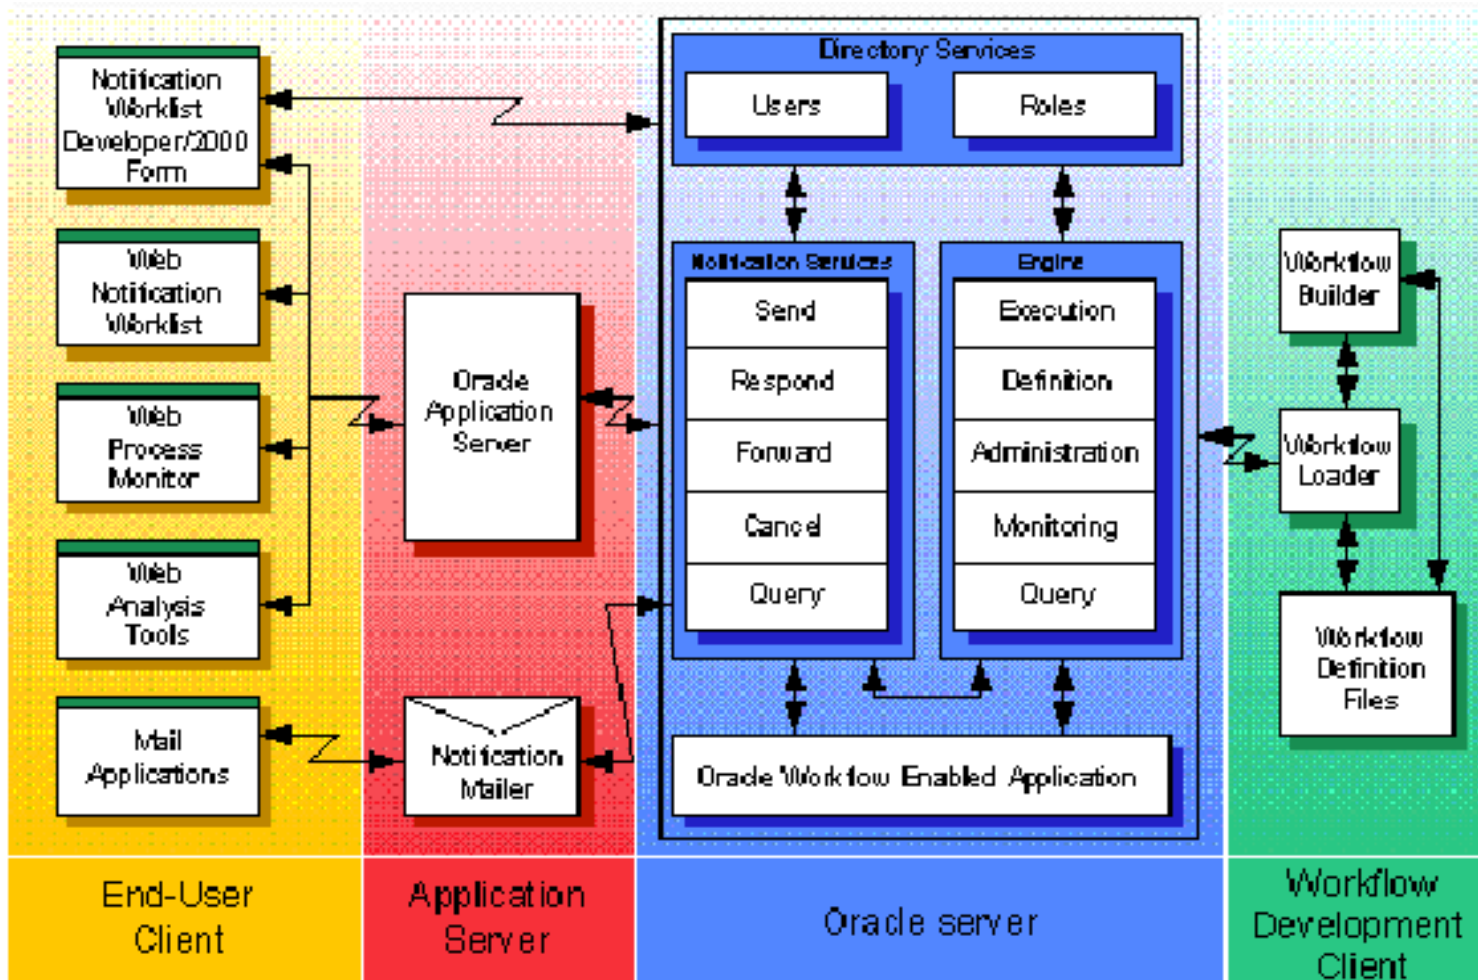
Notification Worklist Developer/2000 Form

Web Notification Worklist

Web Process Monitor

Web Analysis Tools

Mail Applications

Oracle Application Server

Notification Mailer

Directory Services

Users

Roles

Notification Services

Send

Respond

Forward

Cancel

Query

Engine

Execution

Definition

Administration

Monitoring

Query

Oracle Workflow Enabled Application

Workflow Builder

Workflow Loader

Workflow Definition Files

End-User Client

Application Server

Oracle server

Workflow Development Client